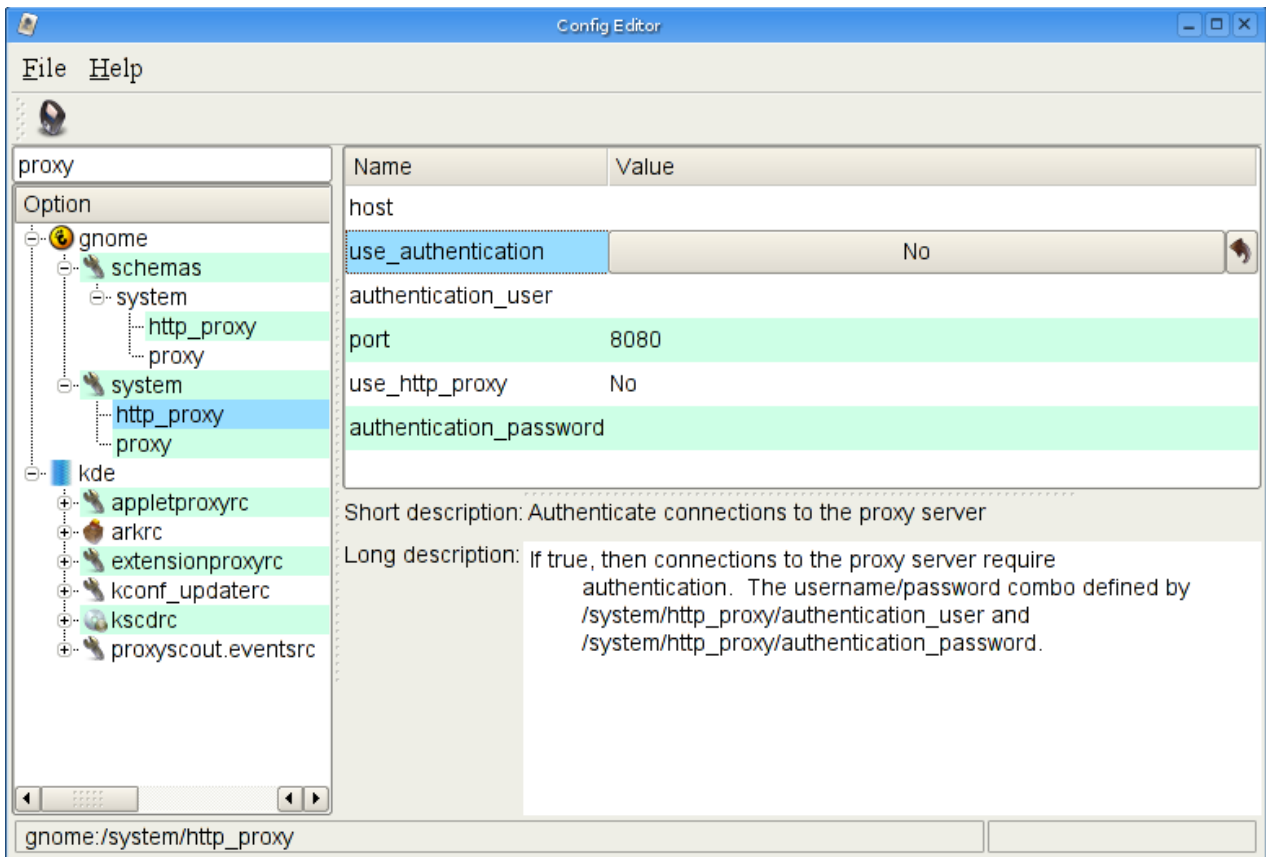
Config Editor

File Help

proxy

Option
gnome
schemas
system
http_proxy
proxy
system
http_proxy
proxy
kde
appletproxyrc
arkrc
extensionproxyrc
kconf_updaterc
kscdrc
proxyscout.eventsrc

| Name | Value |
|---|---|
| host | |
| use_authentication | No |
| authentication_user | |
| port | 8080 |
| use_http_proxy | No |
| authentication_password | |

Short description: Authenticate connections to the proxy server

Long description: If true, then connections to the proxy server require authentication. The username/password combo defined by /system/http_proxy/authentication_user and /system/http_proxy/authentication_password.

gnome:/system/http_proxy